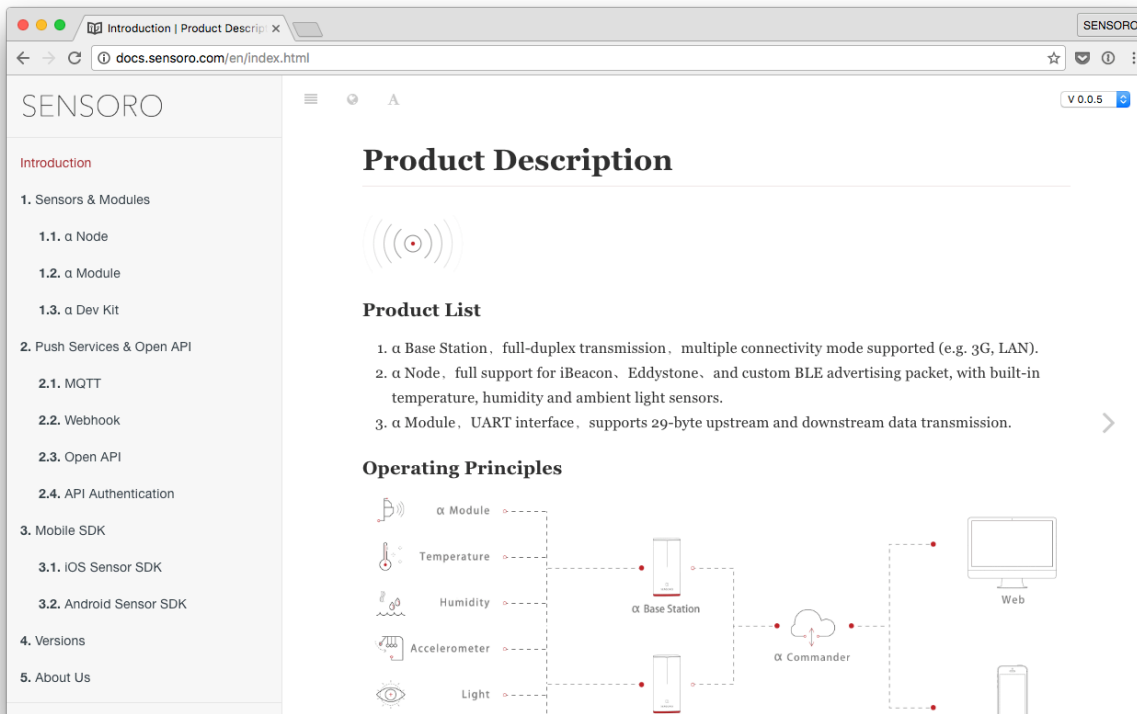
Introduction | Product Descrip ×

SENSORO

docs.sensoro.com/en/index.html

SENSORO

Introduction

1. Sensors & Modules

1.1. α Node

1.2. α Module

1.3. α Dev Kit

2. Push Services & Open API

2.1. MQTT

2.2. Webhook

2.3. Open API

2.4. API Authentication

3. Mobile SDK

3.1. iOS Sensor SDK

3.2. Android Sensor SDK

4. Versions

5. About Us

A

V 0.0.5

Product Description

Product List

1. α Base Station、full-duplex transmission、multiple connectivity mode supported (e.g. 3G, LAN).
2. α Node、full support for iBeacon、Eddystone、and custom BLE advertising packet, with built-in temperature, humidity and ambient light sensors.
3. α Module、UART interface、supports 29-byte upstream and downstream data transmission.

Operating Principles

α Module

Temperature

Humidity

Accelerometer

Light

α Base Station

α Commander

Web